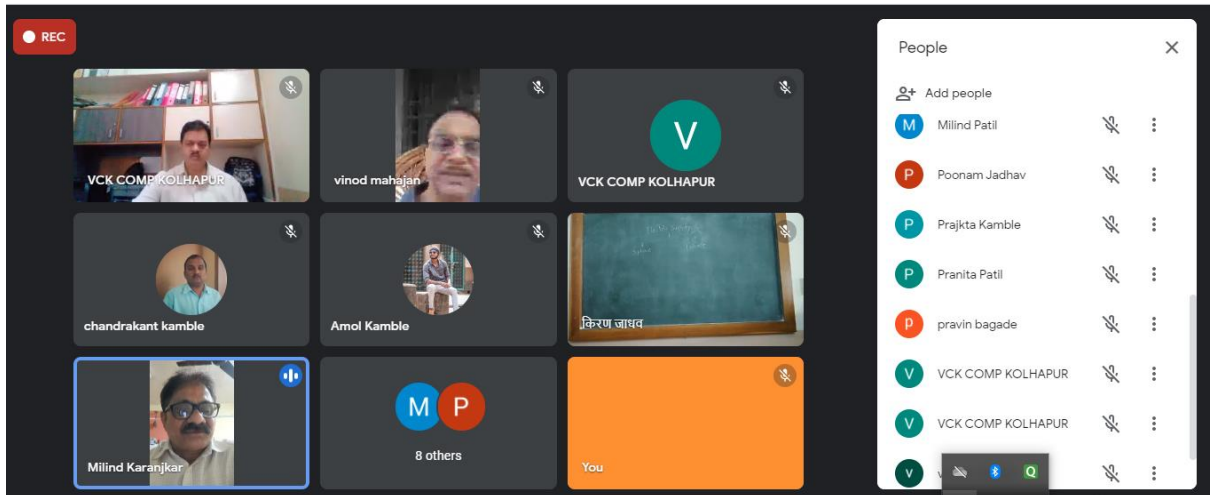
REC

VCK COMP KOLHAPUR

vinod mahajan

V
VCK COMP KOLHAPUR

chandrakant kamble

Amol Kamble

किरण जाधव

Milind Karanjkar

M P
8 others

You

People

Add people

M Milind Patil

P Poonam Jadhav

P Prajkta Kamble

P Pranita Patil

p pravin bagade

V VCK COMP KOLHAPUR

V VCK COMP KOLHAPUR

V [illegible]